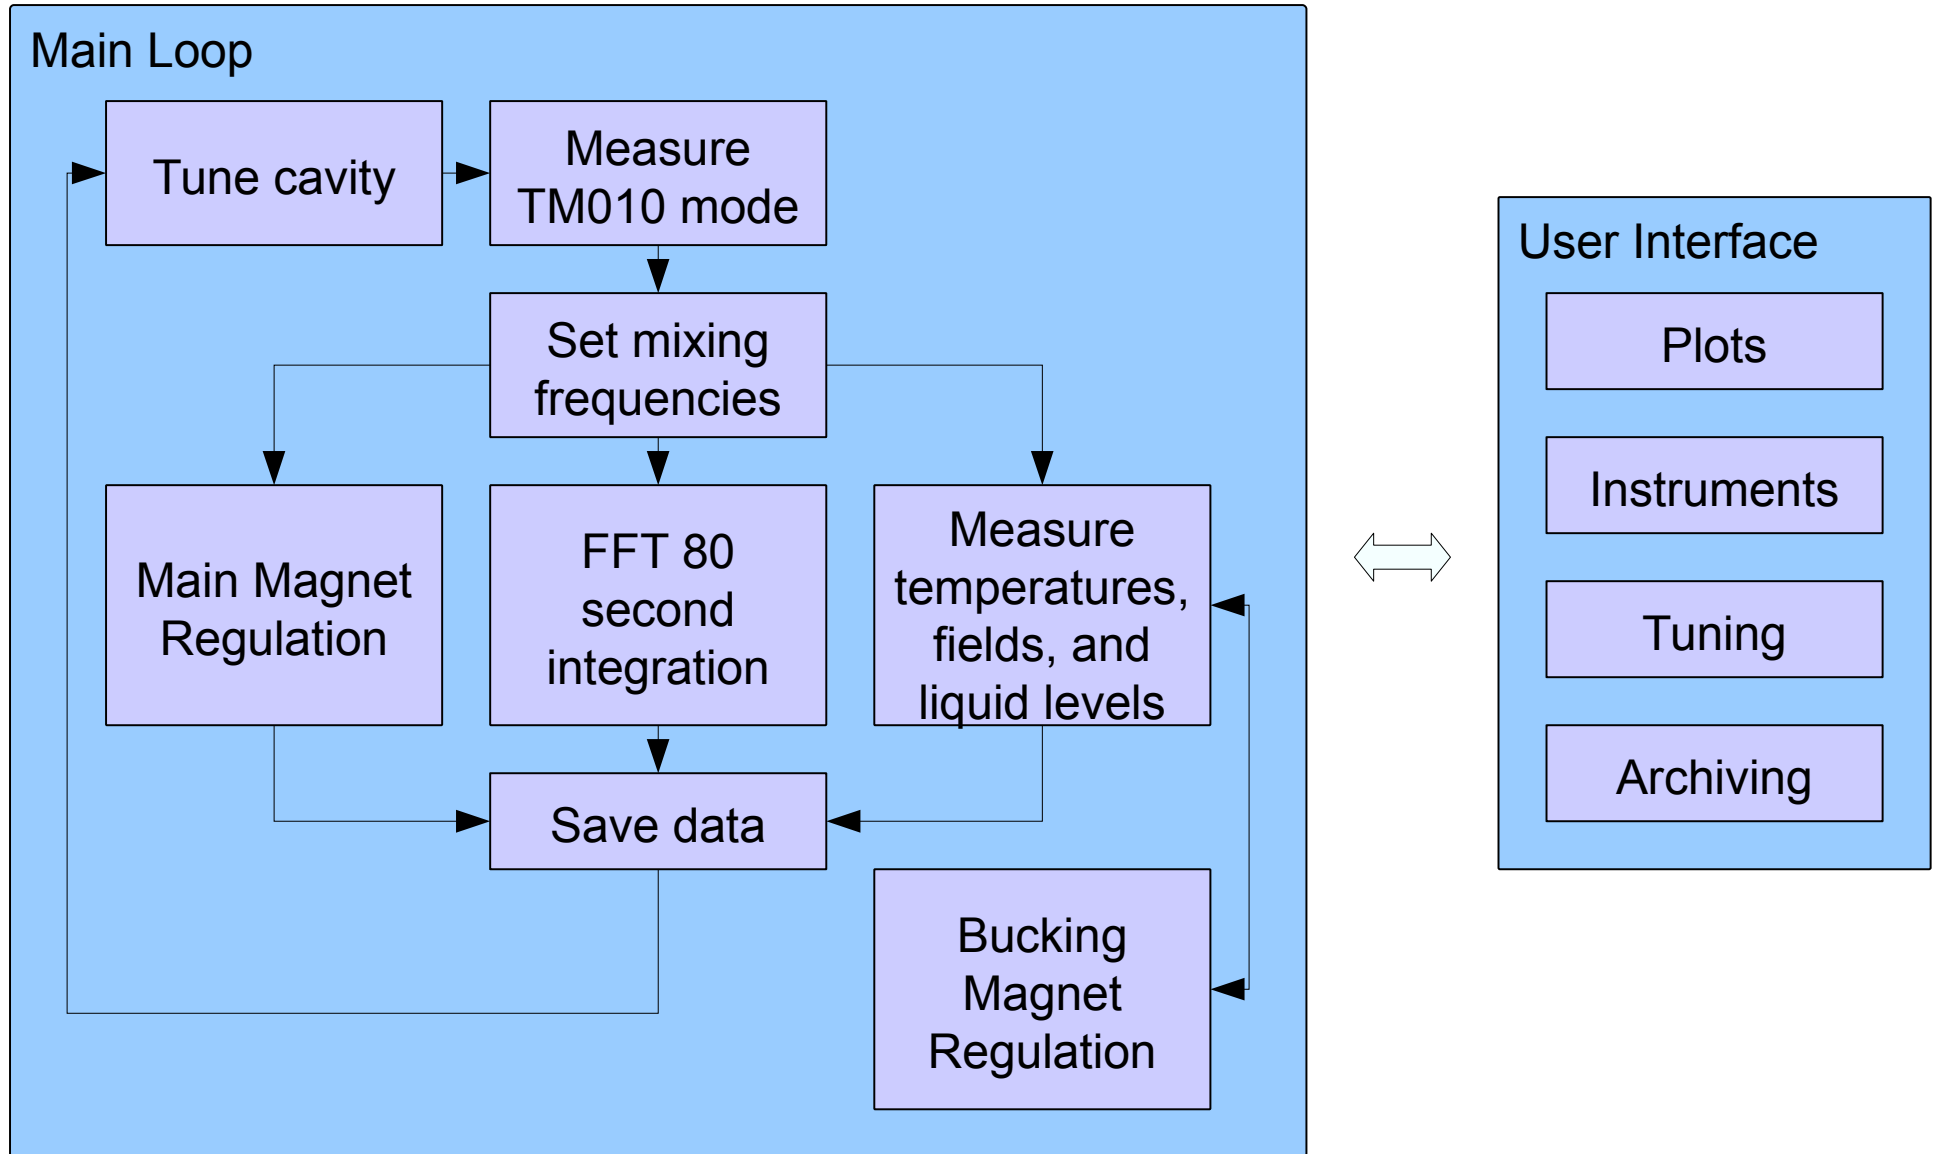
Main Loop

Tune cavity

Measure TM010 mode

Set mixing frequencies

Main Magnet Regulation

FFT 80 second integration

Measure temperatures, fields, and liquid levels

Save data

Bucking Magnet Regulation

User Interface

Plots

Instruments

Tuning

Archiving